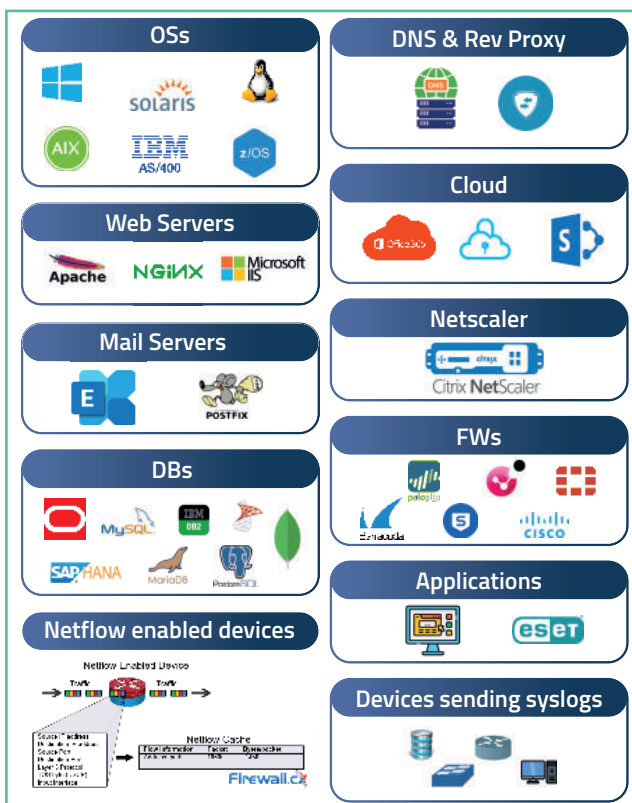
OSs

solaris

AIX

IBM AS/400

z/OS

Web Servers

Apache

NGINX

Microsoft IIS

Mail Servers

E

POSTFIX

DBs

MySQL

IBM DB2

SAP HANA

MariaDB

PostgreSQL

Netflow enabled devices

Netflow Enabled Device

Traffic

Traffic

Netflow Cache

Firewall.cx

DNS & Rev Proxy

DNS

Cloud

Office365

S

Netscaler

citrix

Citrix NetScaler

FWs

paloalto

Barracuda

CISCO

Applications

ESET

Devices sending syslogs